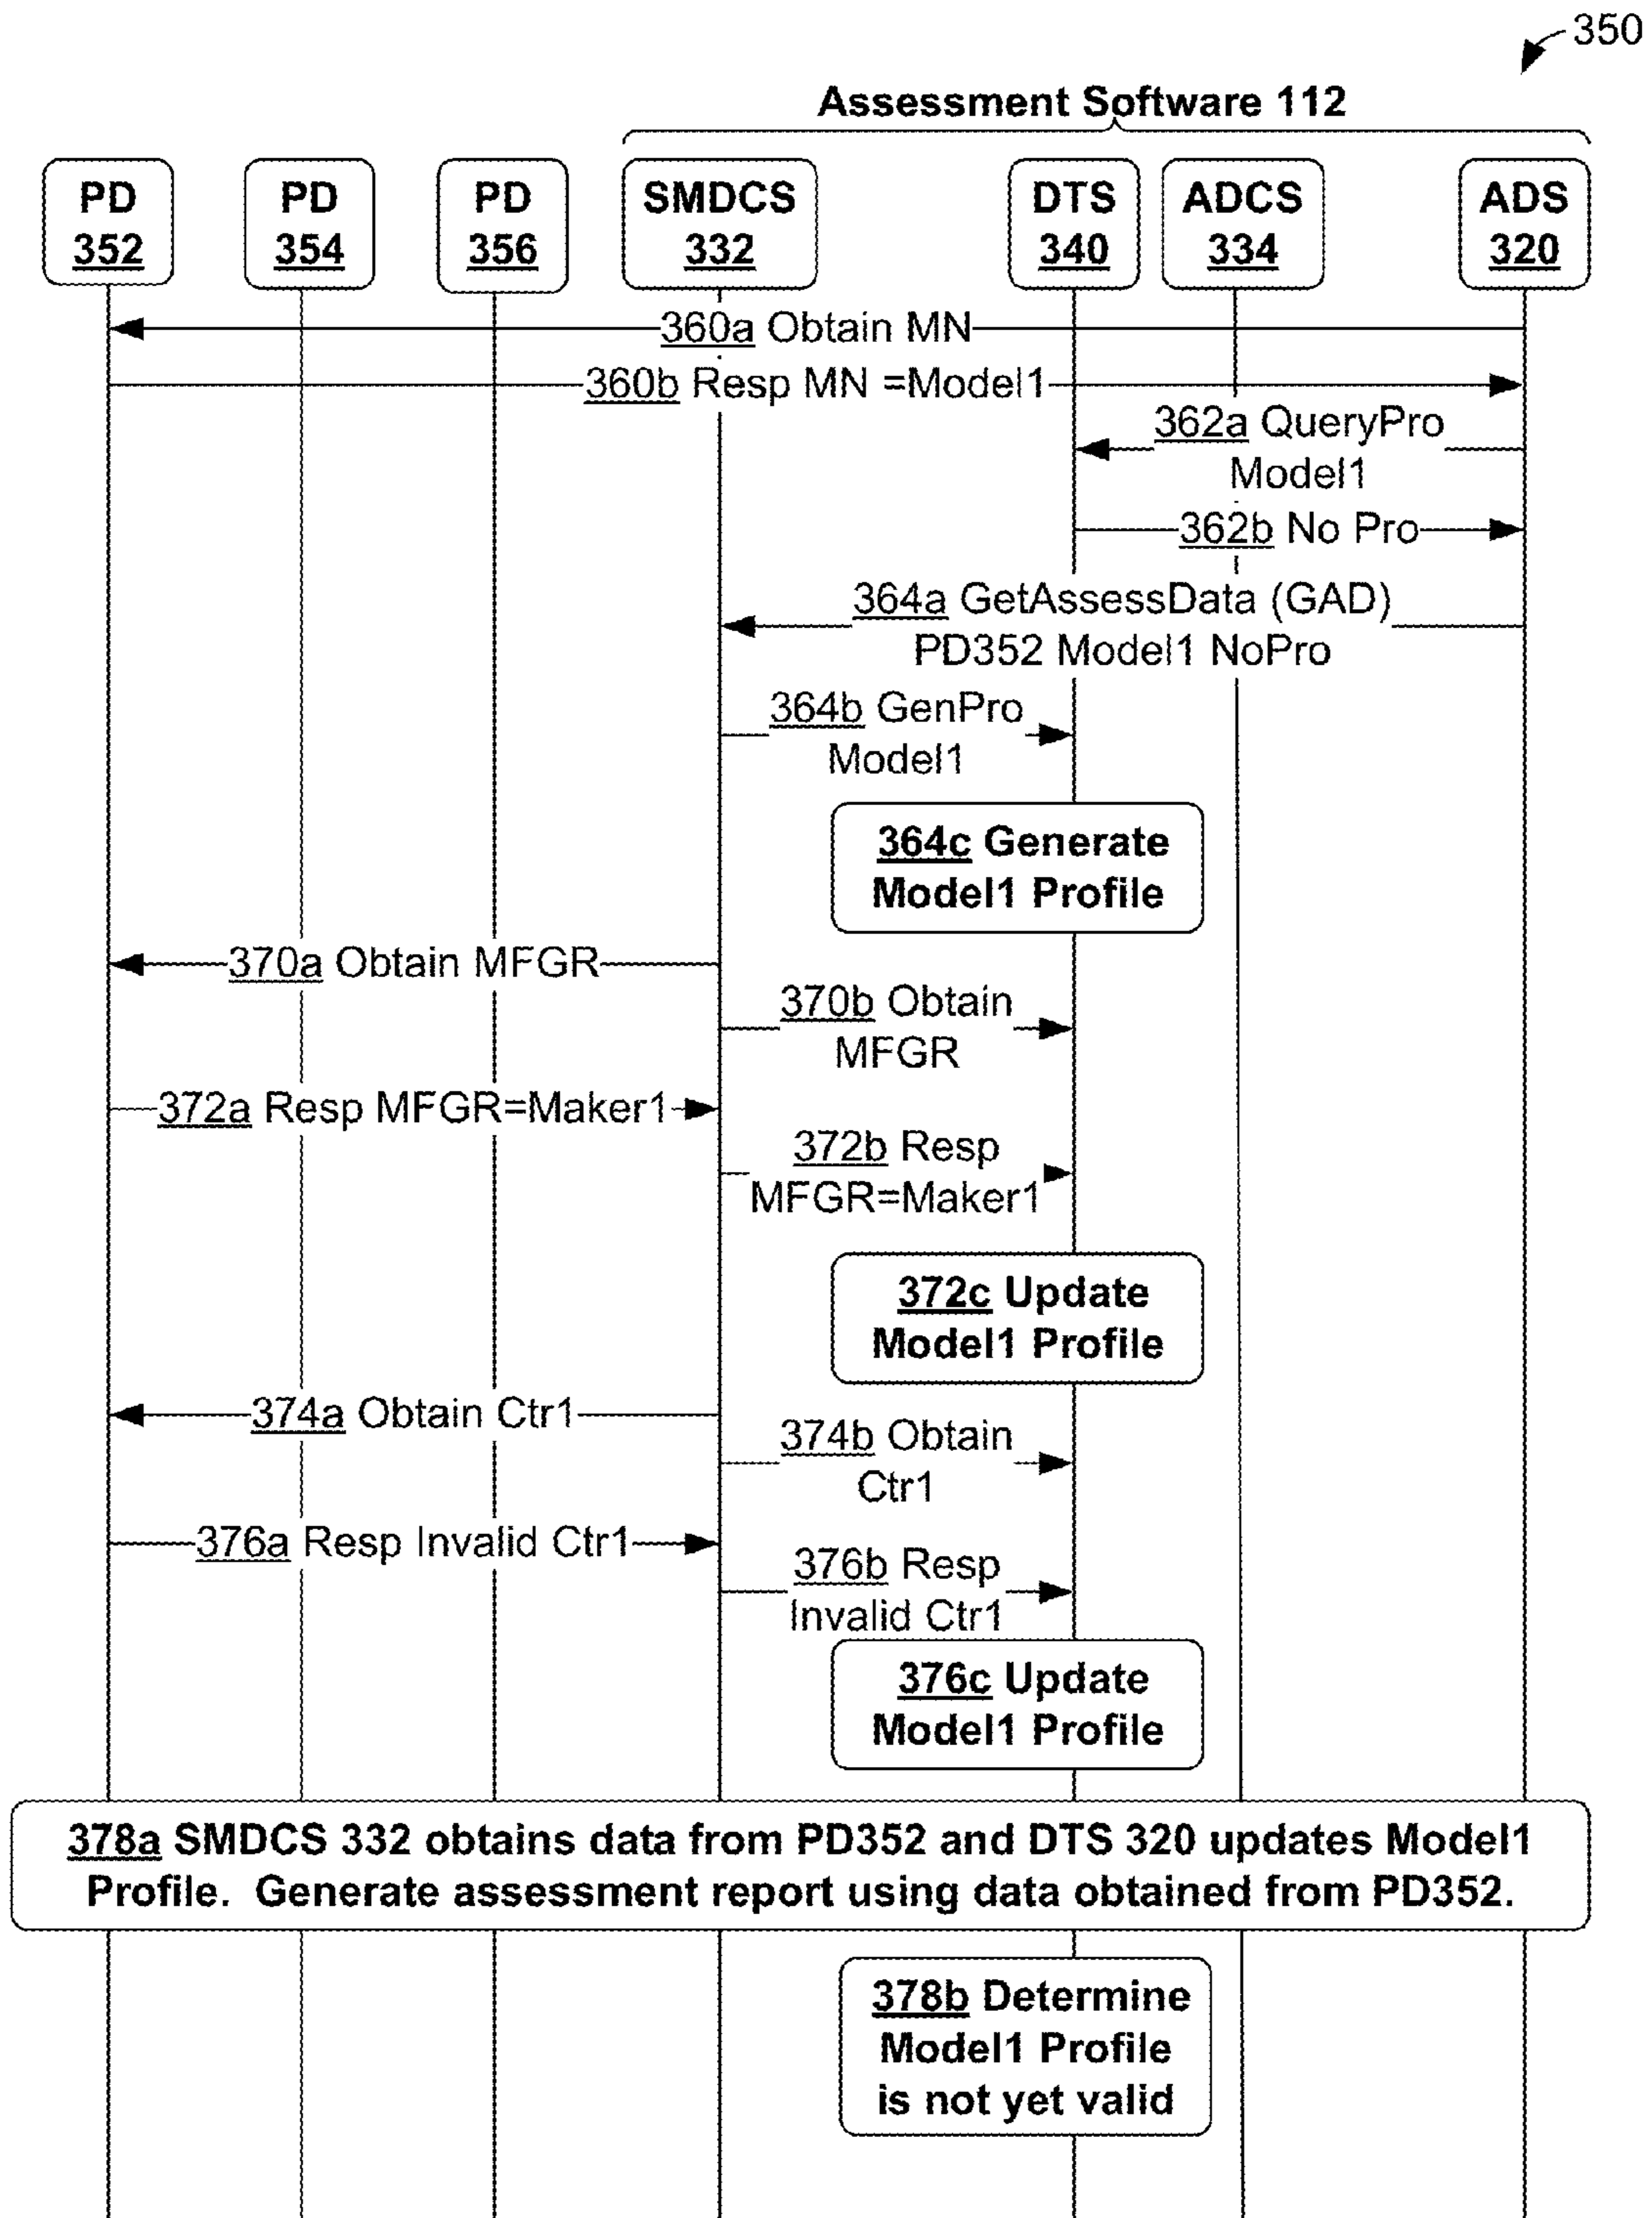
350

Assessment Software 112

PD 352

PD 354

PD 356

SMDCS 332

DTS 340

ADCS 334

ADS 320

360a Obtain MN

360b Resp MN =Model1

362a QueryPro Model1

362b No Pro

364a GetAssessData (GAD) PD352 Model1 NoPro

364b GenPro Model1

364c Generate Model1 Profile

370a Obtain MFGR

370b Obtain MFGR

372a Resp MFGR=Maker1

372b Resp MFGR=Maker1

372c Update Model1 Profile

374a Obtain Ctr1

374b Obtain Ctr1

376a Resp Invalid Ctr1

376b Resp Invalid Ctr1

376c Update Model1 Profile

378a SMDCS 332 obtains data from PD352 and DTS 320 updates Model1 Profile. Generate assessment report using data obtained from PD352.

378b Determine Model1 Profile is not yet valid